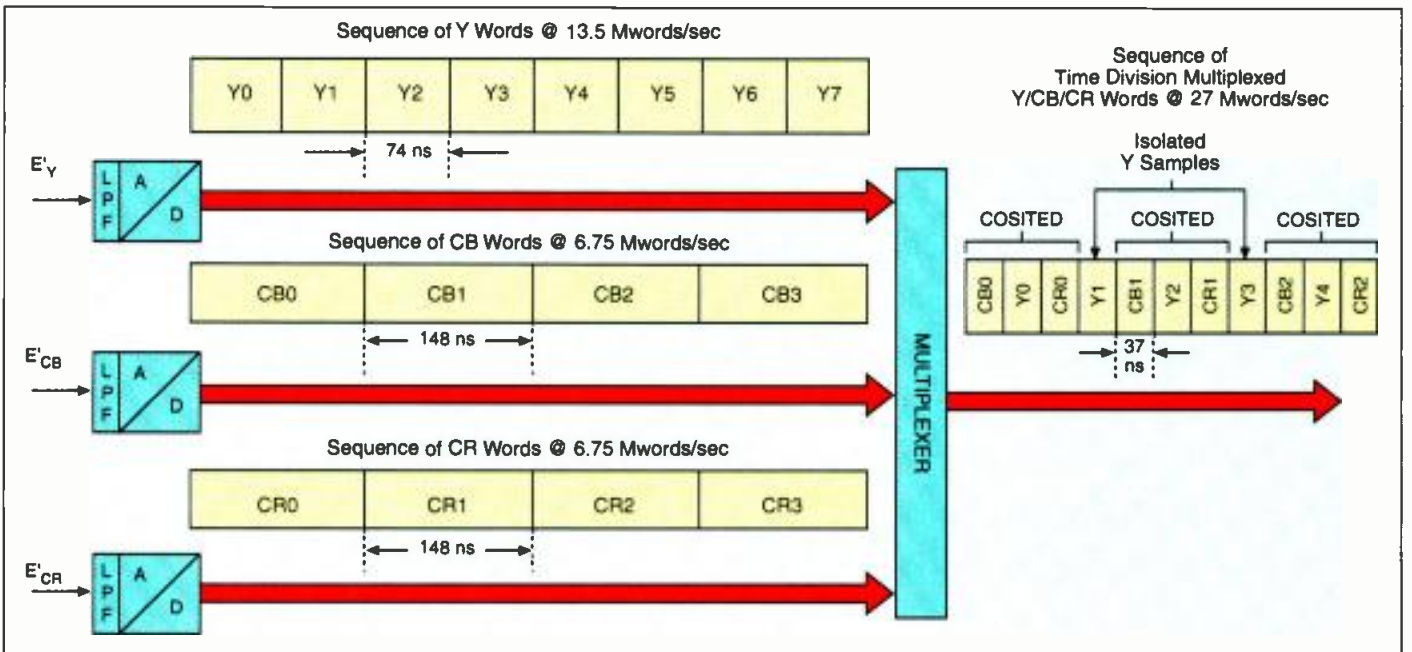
Sequence of Y Words @ 13.5 Mwords/sec

| Y0 | Y1 | Y2 | Y3 | Y4 | Y5 | Y6 | Y7 |
|---|---|---|---|---|---|---|---|

74 ns

$E'_Y$

L P F

A D

Sequence of CB Words @ 6.75 Mwords/sec

| CB0 | CB1 | CB2 | CB3 |
|---|---|---|---|

148 ns

$E'_{CB}$

L P F

A D

Sequence of CR Words @ 6.75 Mwords/sec

| CR0 | CR1 | CR2 | CR3 |
|---|---|---|---|

148 ns

$E'_{CR}$

L P F

A D

MULTIPLEXER

Sequence of Time Division Multiplexed Y/CB/CR Words @ 27 Mwords/sec

Isolated Y Samples

COSITED

COSITED

COSITED

| CB0 | Y0 | CR0 | Y1 | CB1 | Y2 | CR1 | Y3 | CB2 | Y4 | CR2 |
|---|---|---|---|---|---|---|---|---|---|---|

37 ns